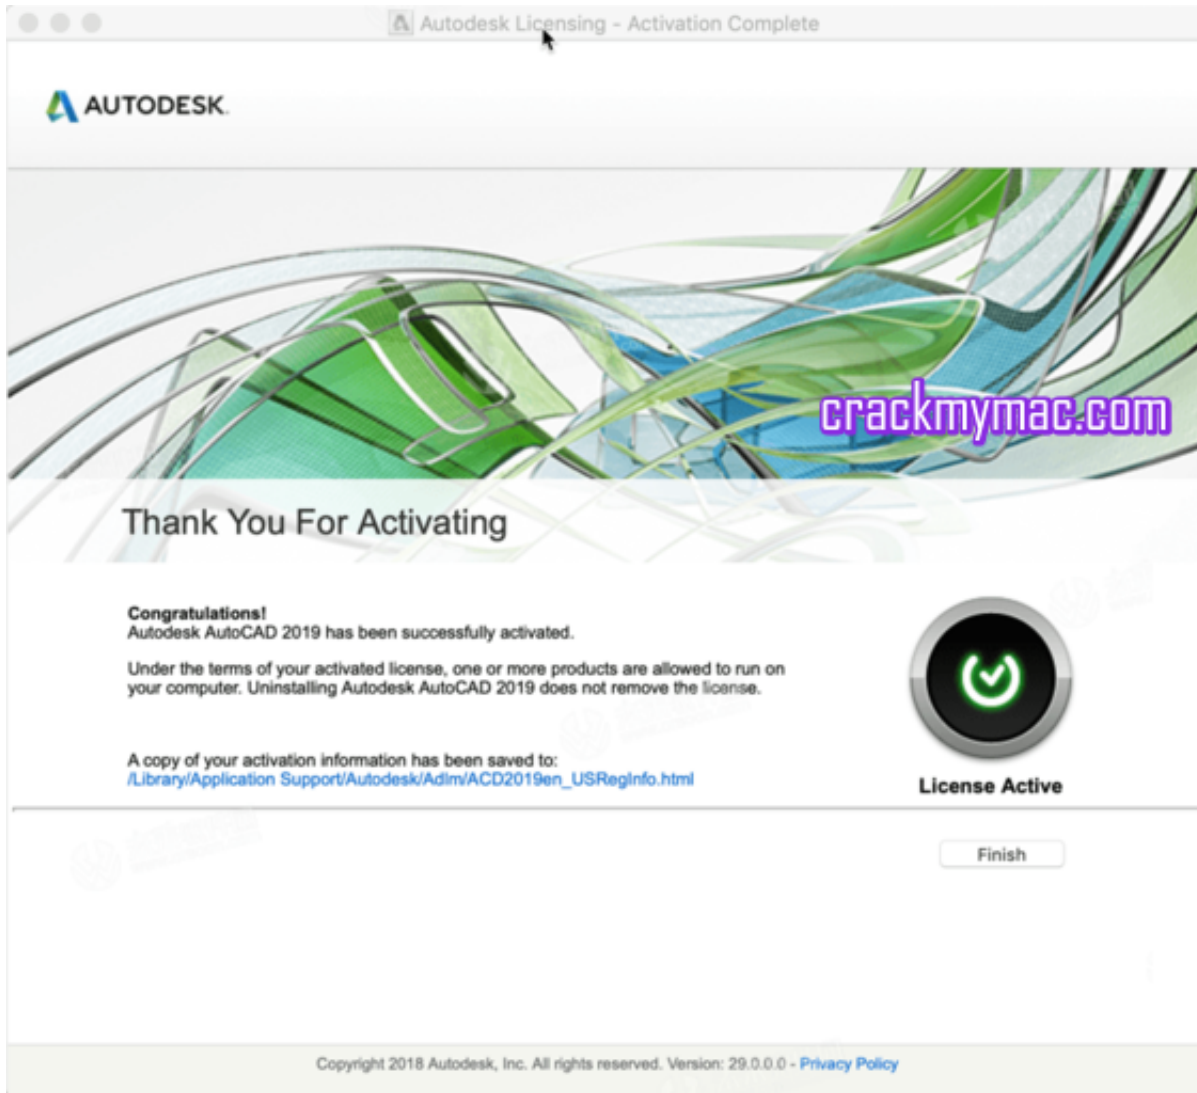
Autodesk Licensing - Activation Complete

AUTODESK.

crackmymac.com

Thank You For Activating

Congratulations!
Autodesk AutoCAD 2019 has been successfully activated.

Under the terms of your activated license, one or more products are allowed to run on your computer. Uninstalling Autodesk AutoCAD 2019 does not remove the license.

A copy of your activation information has been saved to:
/Library/Application Support/Autodesk/Adlm/ACD2019en_USRegInfo.html

License Active

Finish

Copyright 2018 Autodesk, Inc. All rights reserved. Version: 29.0.0.0 - Privacy Policy